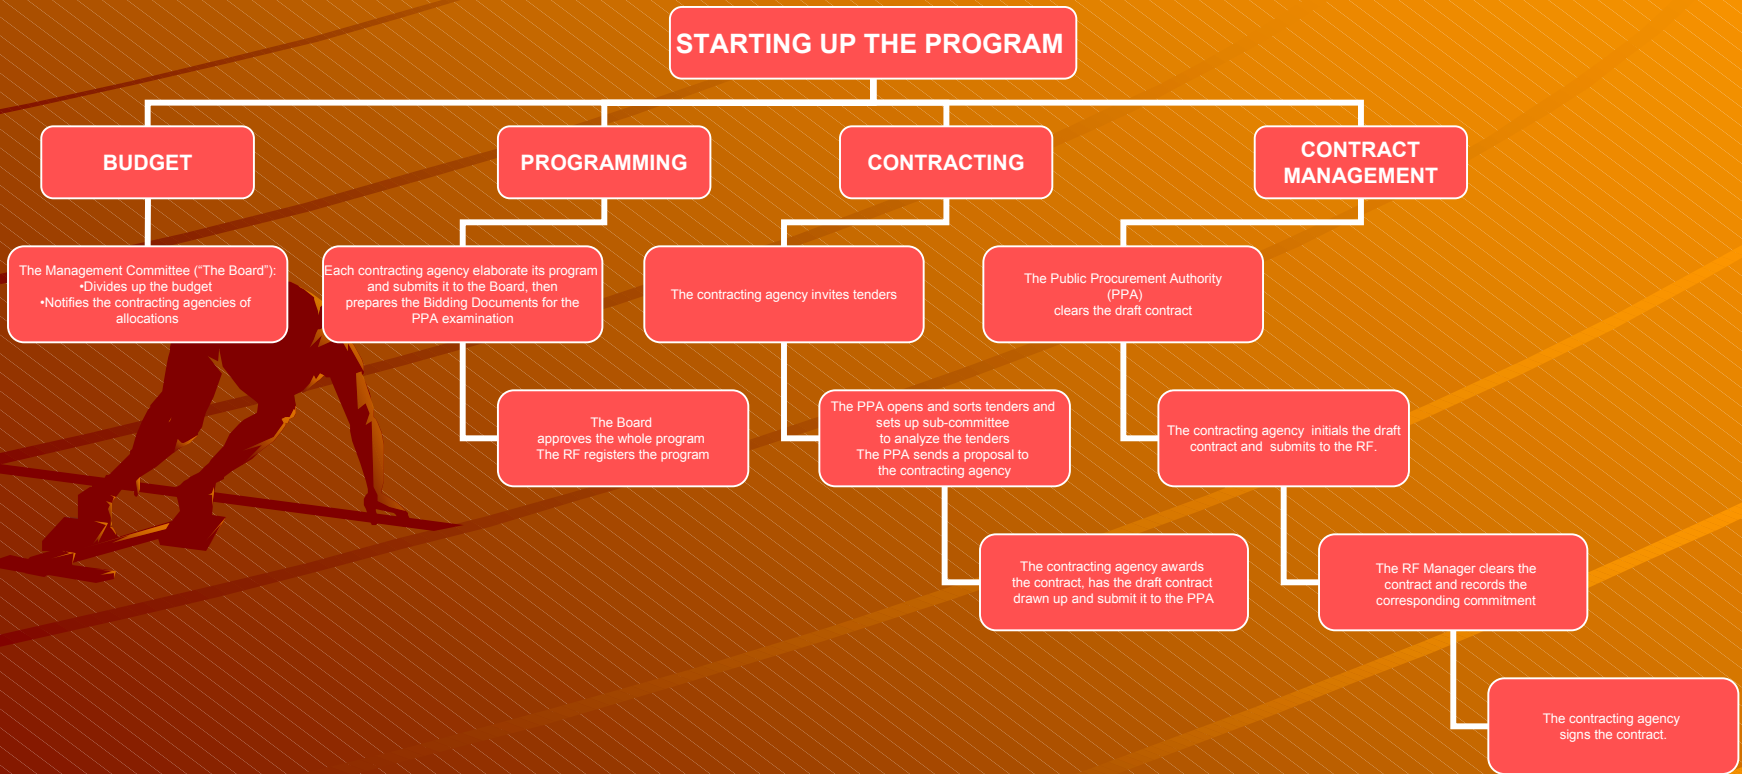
STARTING UP THE PROGRAM

BUDGET

The Management Committee ("The Board"):
•Divides up the budget
•Notifies the contracting agencies of allocations

PROGRAMMING

Each contracting agency elaborate its program and submits it to the Board, then prepares the Bidding Documents for the PPA examination

The Board
approves the whole program
The RF registers the program

CONTRACTING

The contracting agency invites tenders

The PPA opens and sorts tenders and sets up sub-committee
to analyze the tenders
The PPA sends a proposal to the contracting agency

The contracting agency awards the contract, has the draft contract drawn up and submit it to the PPA

CONTRACT MANAGEMENT

The Public Procurement Authority (PPA)
clears the draft contract

The contracting agency initials the draft contract and submits to the RF.

The RF Manager clears the contract and records the corresponding commitment

The contracting agency signs the contract.